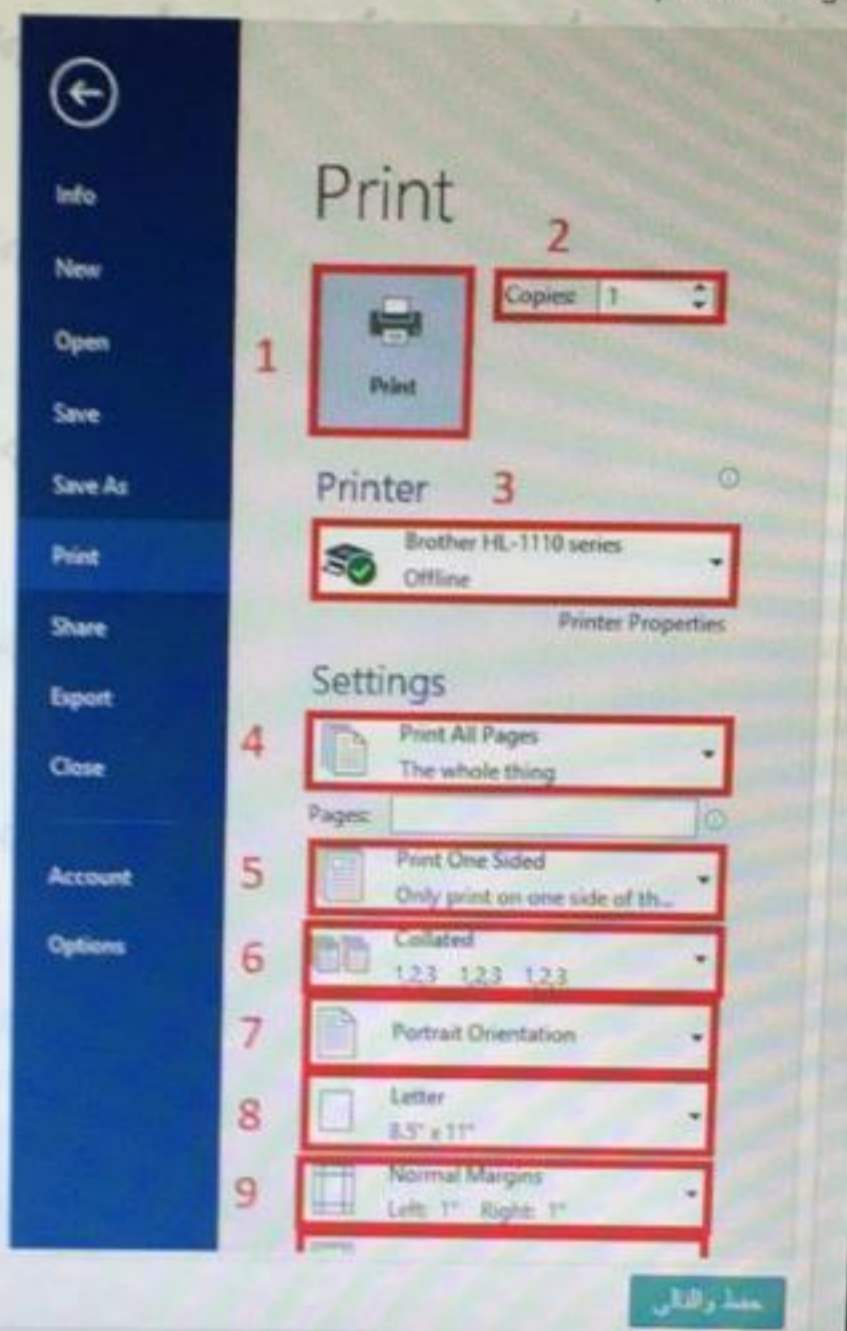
Info
New
Open
Save
Save As
Print
Share
Export
Close
Account
Options

Print

2
Copies: 1

1
Print

Printer 3
Brother HL-1110 series
Offline
Printer Properties

Settings
4
Print All Pages
The whole thing
Pages:
5
Print One Sided
Only print on one side of th...
6
Collated
1,2,3 1,2,3 1,2,3
7
Portrait Orientation
8
Letter
8.5" x 11"
9
Normal Margins
Left: 1" Right: 1"

حفظ والتالي